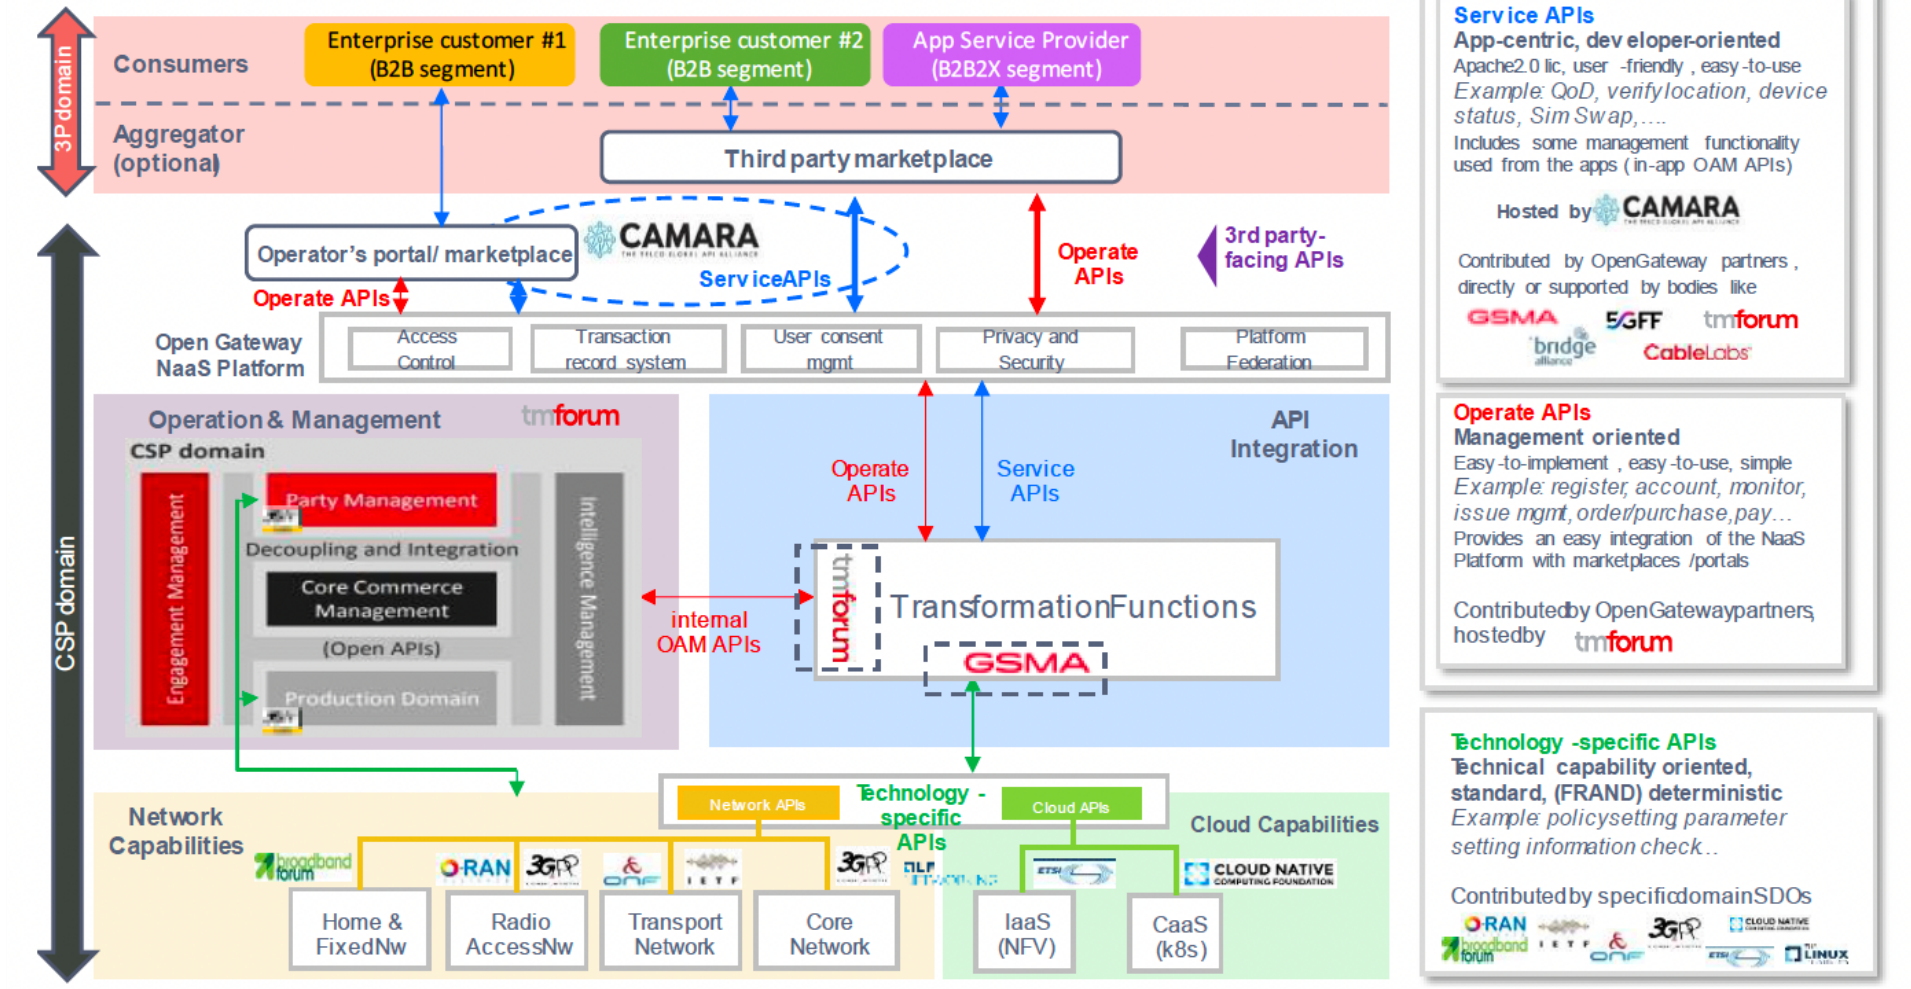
3P domain

Consumers

Enterprise customer #1 (B2B segment)

Enterprise customer #2 (B2B segment)

App Service Provider (B2B2X segment)

Aggregator (optional)

Third party marketplace

CSP domain

Operator's portal/ marketplace

CAMARA

ServiceAPIs

Operate APIs

Operate APIs

3rd party-facing APIs

Open Gateway NaaS Platform

Access Control

Transaction record system

User consent mgmt

Privacy and Security

Platform Federation

Operation & Management

tmforum

CSP domain

Engagement Management

Party Management

Decoupling and Integration

Core Commerce Management

(Open APIs)

Production Domain

Intelligence Management

API Integration

Operate APIs

Service APIs

internal OAM APIs

tmforum

TransformationFunctions

GSMA

Network Capabilities

Network APIs

Technology - specific APIs

Cloud APIs

Cloud Capabilities

broadband forum

O-RAN

3GPP

ONF

IETF

3GPP

TM FORUM

ETSI

CLOUD NATIVE COMPUTING FOUNDATION

Home & FixedNw

Radio AccessNw

Transport Network

Core Network

IaaS (NFV)

CaaS (k8s)

Service APIs
App-centric, developer-oriented
Apache2.0 lic, user -friendly, easy-to-use
Example: QoD, verifylocation, device status, Sim Swap,....
Includes some management functionality used from the apps (in-app OAM APIs)

Hosted by CAMARA

Contributed by OpenGateway partners, directly or supported by bodies like

GSMA 5GFF tmforum bridge alliance CableLabs

Operate APIs
Management oriented
Easy-to-implement, easy-to-use, simple
Example: register, account, monitor, issue mgmt, order/purchase, pay...
Provides an easy integration of the NaaS Platform with marketplaces /portals

Contributedby OpenGatewaypartners, hostedby tmforum

Technology -specific APIs
Technical capability oriented, standard, (FRAND) deterministic
Example: policysetting parameter setting information check..

Contributedby specificdomainSDOs

O-RAN IETF 3GPP CLOUD NATIVE broadband forum ONF ETSI LINUX